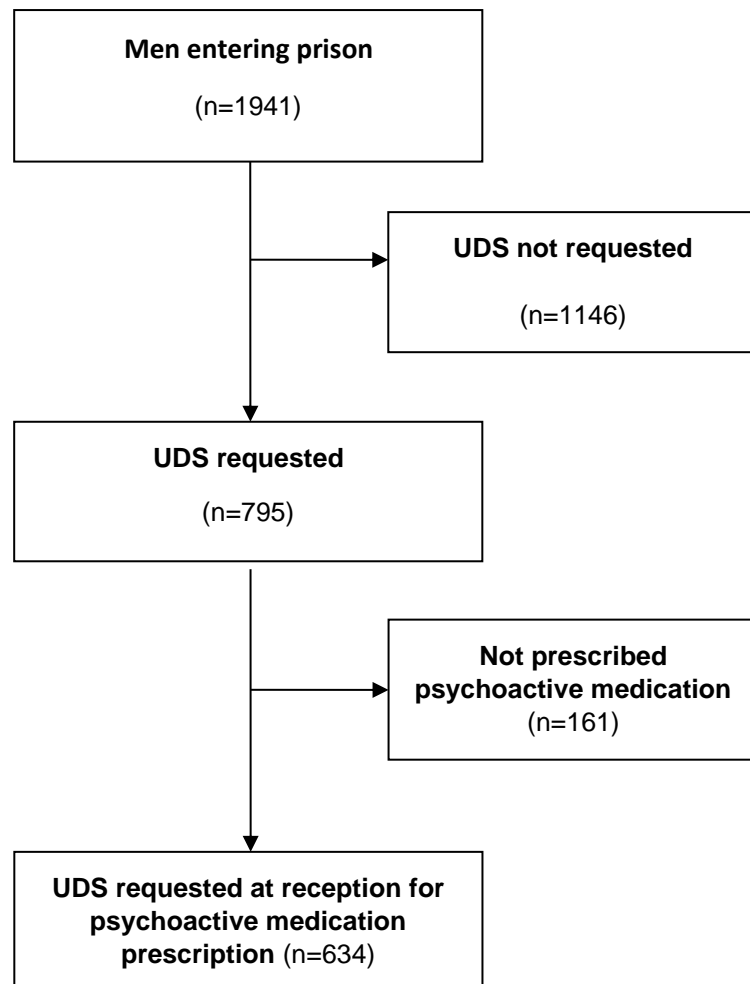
**Men entering prison**

(n=1941)

**UDS not requested**

(n=1146)

**UDS requested**

(n=795)

**Not prescribed psychoactive medication**

(n=161)

**UDS requested at reception for psychoactive medication prescription** (n=634)